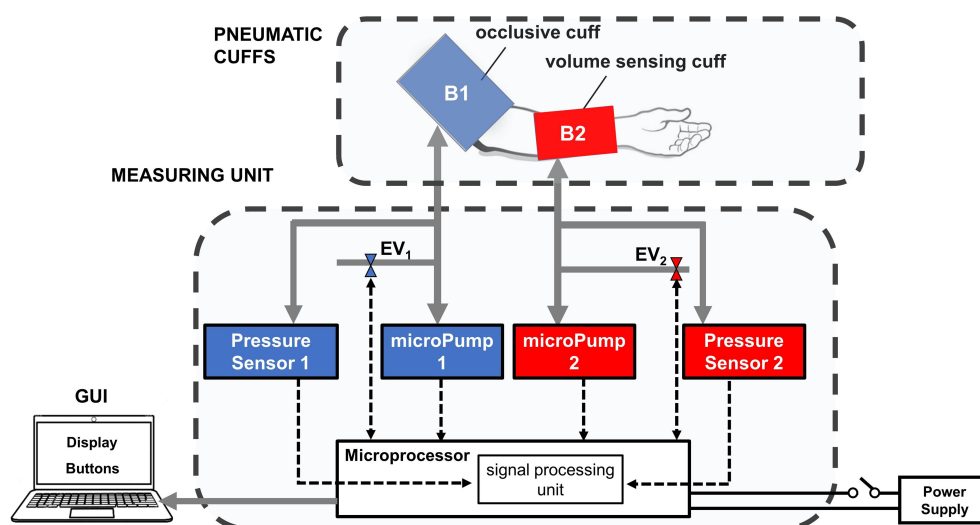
PNEUMATIC CUFFS

occlusive cuff

volume sensing cuff

B1

B2

MEASURING UNIT

$EV_1$

$EV_2$

Pressure Sensor 1

microPump 1

microPump 2

Pressure Sensor 2

GUI

Display

Buttons

Microprocessor

signal processing unit

Power Supply